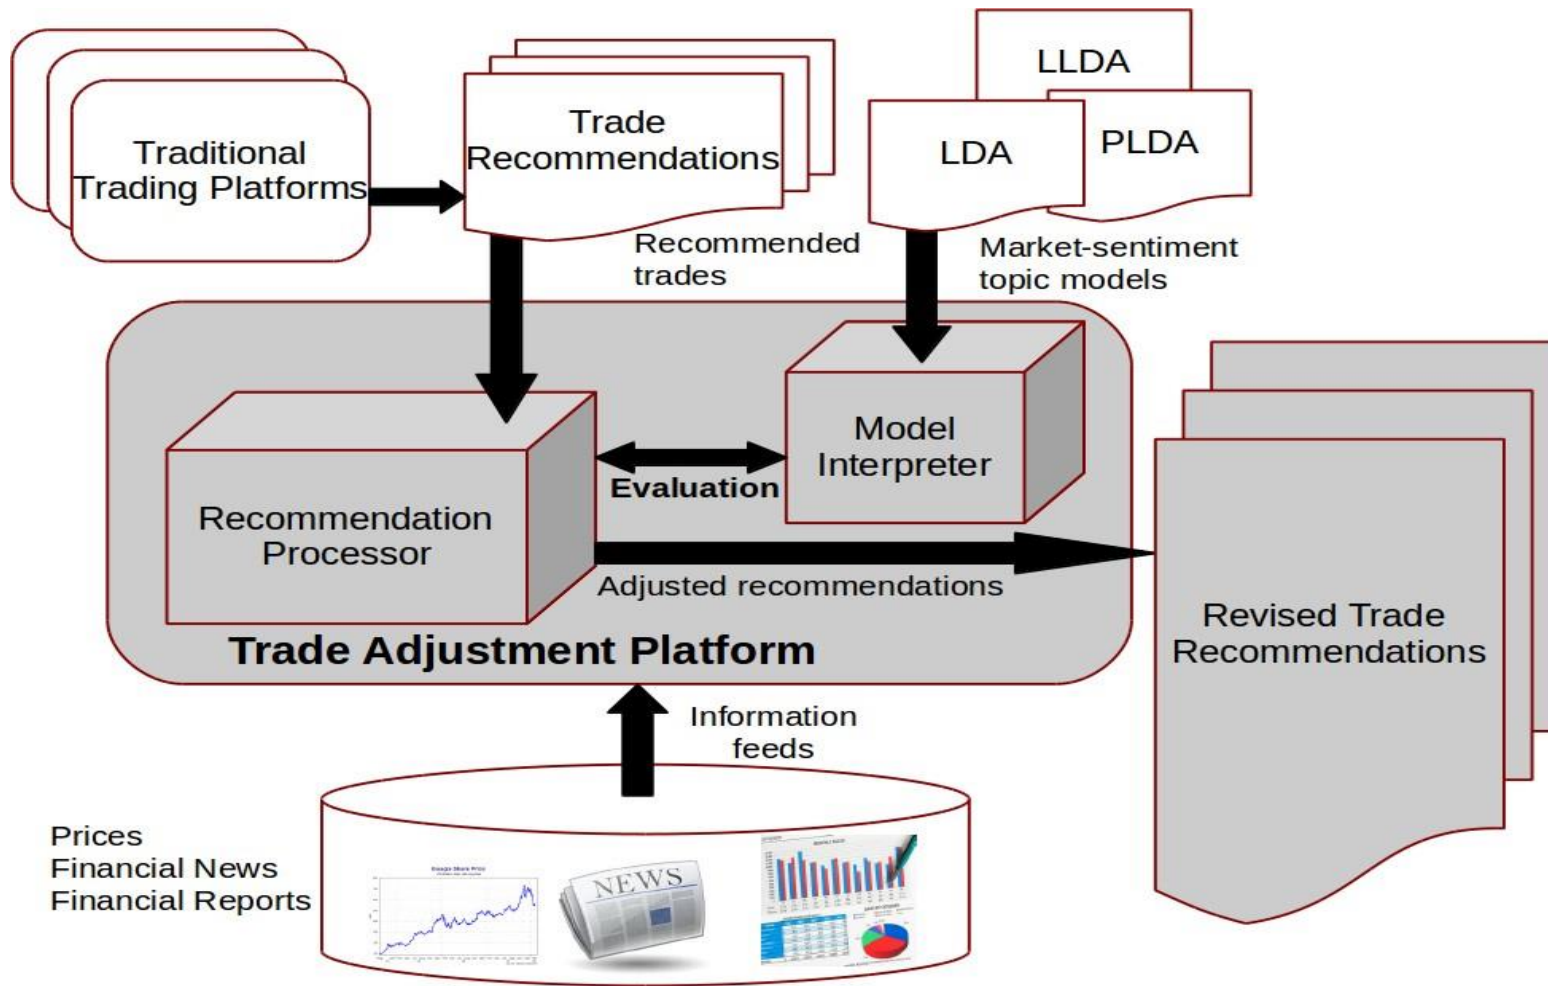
Traditional Trading Platforms

Trade Recommendations

Recommended trades

LLDA

LDA

PLDA

Market-sentiment topic models

Model Interpreter

Evaluation

Recommendation Processor

Adjusted recommendations

Trade Adjustment Platform

Revised Trade Recommendations

Information feeds

Prices
Financial News
Financial Reports

NEWS